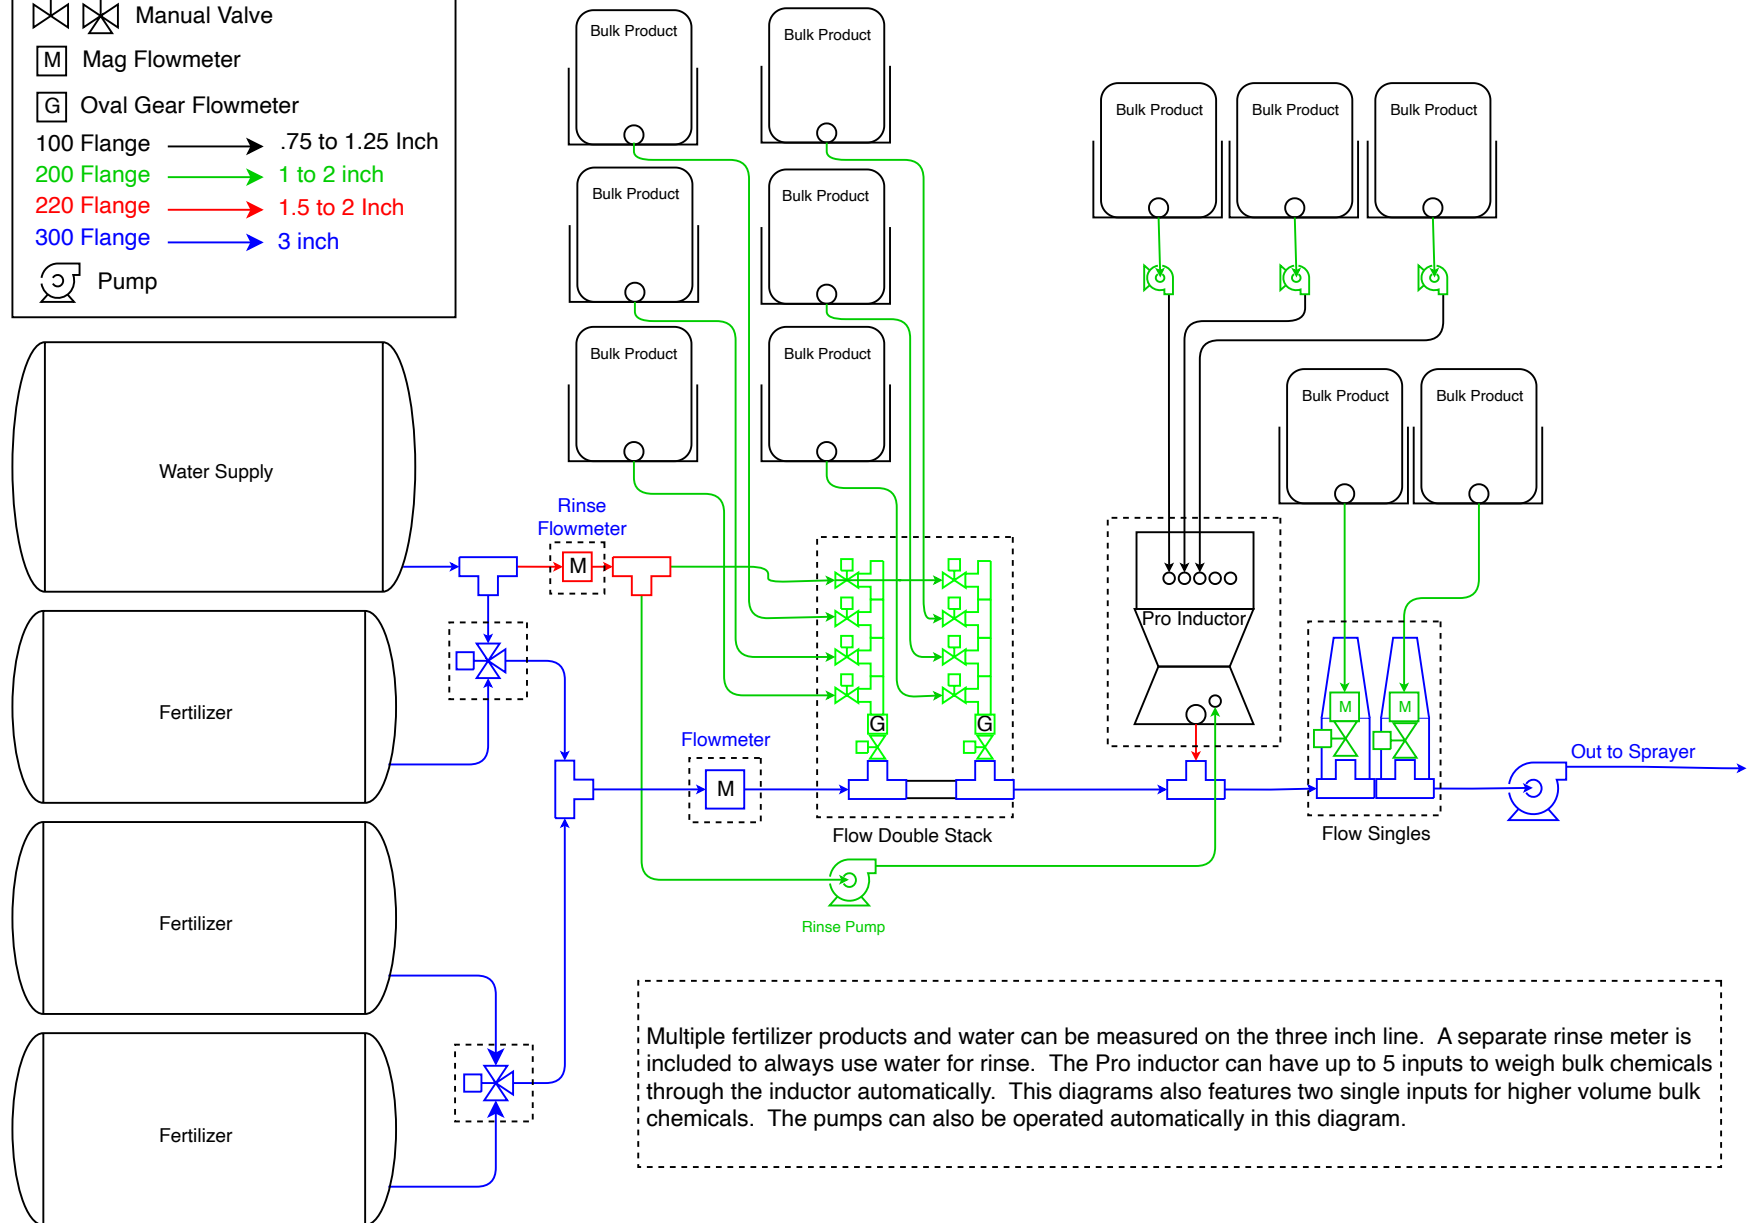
Manual Valve
M Mag Flowmeter
G Oval Gear Flowmeter
100 Flange .75 to 1.25 Inch
200 Flange 1 to 2 inch
220 Flange 1.5 to 2 Inch
300 Flange 3 inch
Pump

Bulk Product
Bulk Product
Bulk Product
Bulk Product
Bulk Product
Bulk Product
Bulk Product
Bulk Product
Bulk Product
Bulk Product
Bulk Product

Water Supply
Rinse Flowmeter
M
Fertilizer
Fertilizer
Fertilizer

G
G
Pro Inductor
M
M
Flowmeter
M
Flow Double Stack
Flow Singles
Out to Sprayer
Rinse Pump

Multiple fertilizer products and water can be measured on the three inch line. A separate rinse meter is included to always use water for rinse. The Pro inductor can have up to 5 inputs to weigh bulk chemicals through the inductor automatically. This diagrams also features two single inputs for higher volume bulk chemicals. The pumps can also be operated automatically in this diagram.